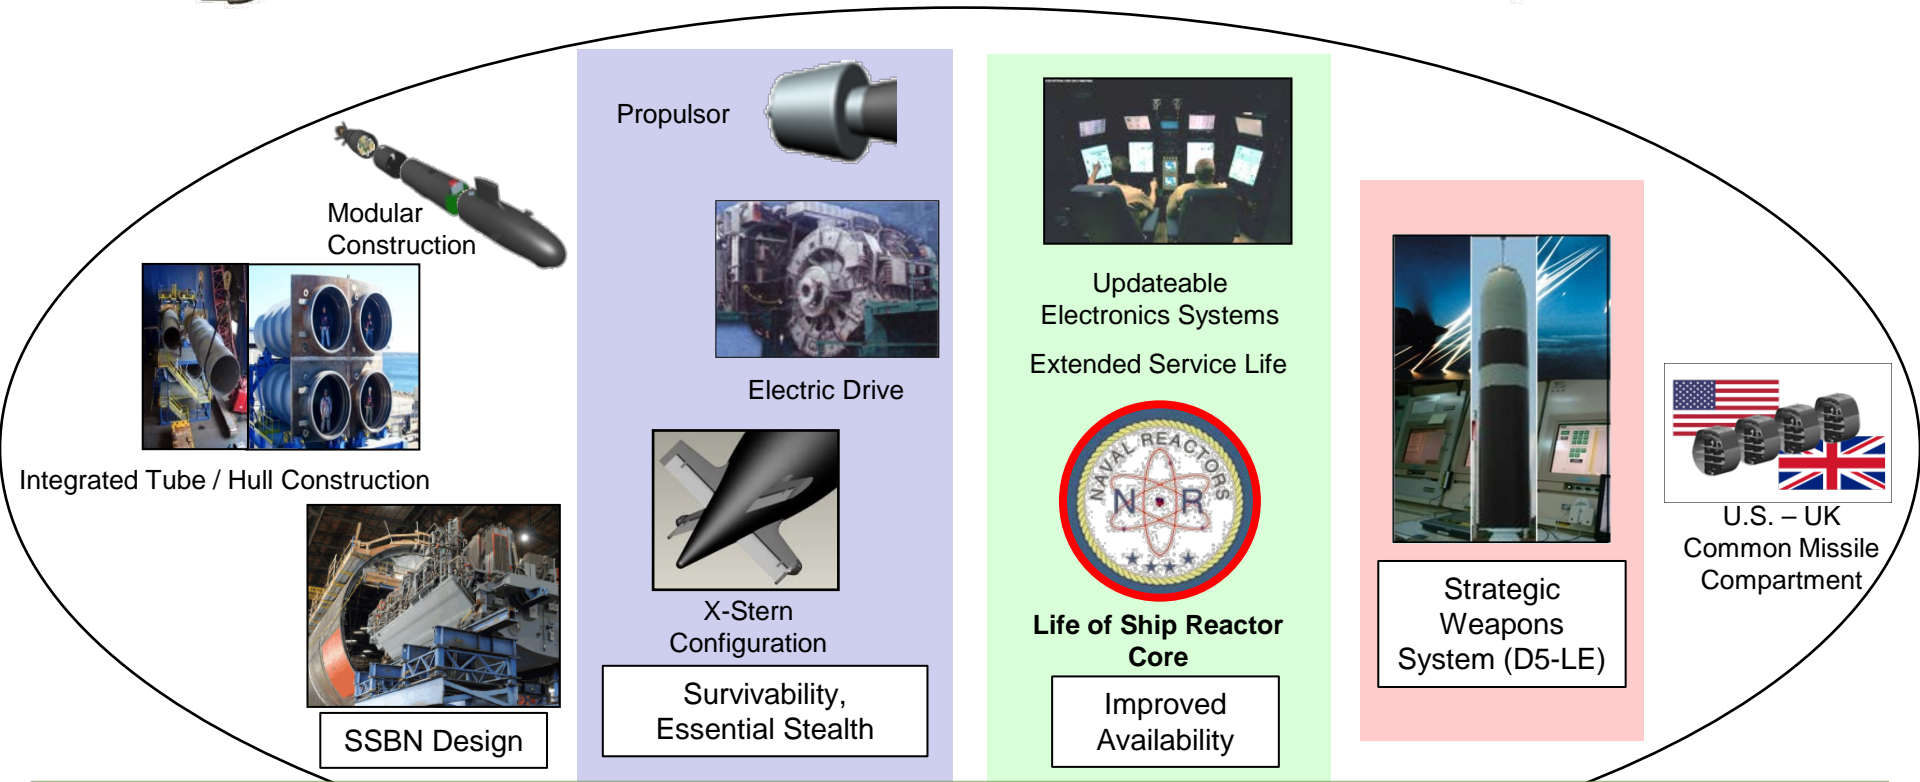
Modular Construction

Integrated Tube / Hull Construction

SSBN Design

Propulsor

Electric Drive

X-Stern Configuration

Survivability, Essential Stealth

Updateable Electronics Systems

Extended Service Life

NAVAL REACTORS
N R

Life of Ship Reactor Core

Improved Availability

Strategic Weapons System (D5-LE)

U.S. – UK Common Missile Compartment